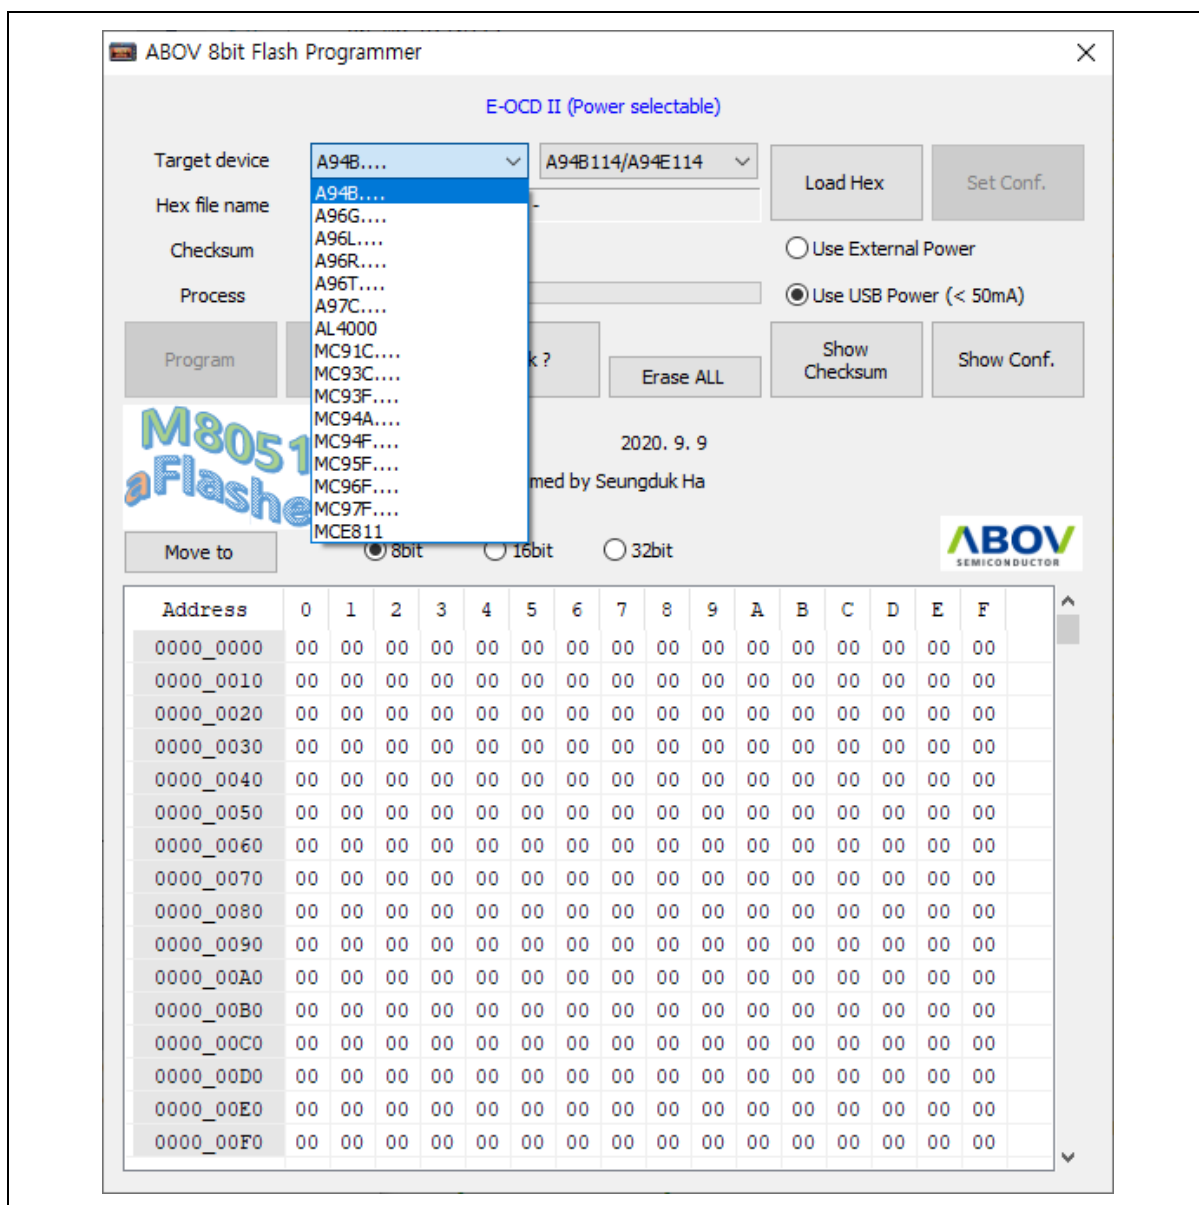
ABOV 8bit Flash Programmer

E-OCD II (Power selectable)

Target device
Hex file name
Checksum
Process

A94B....
A94B....
A96G....
A96L....
A96R....
A96T....
A97C....
AL4000
MC91C....
MC93C....
MC93F....
MC94A....
MC94F....
MC95F....
MC96F....
MC97F....
MCE811

A94B114/A94E114

Load Hex
Set Conf.

Use External Power
Use USB Power (< 50mA)

Program
k ?
Erase ALL
Show Checksum
Show Conf.

M8051
aFlashe

2020. 9. 9
med by Seungduk Ha

Move to
8bit
16bit
32bit

ABOV SEMICONDUCTOR

| Address | 0 | 1 | 2 | 3 | 4 | 5 | 6 | 7 | 8 | 9 | A | B | C | D | E | F |
|---|---|---|---|---|---|---|---|---|---|---|---|---|---|---|---|---|
| 0000_0000 | 00 | 00 | 00 | 00 | 00 | 00 | 00 | 00 | 00 | 00 | 00 | 00 | 00 | 00 | 00 | 00 |
| 0000_0010 | 00 | 00 | 00 | 00 | 00 | 00 | 00 | 00 | 00 | 00 | 00 | 00 | 00 | 00 | 00 | 00 |
| 0000_0020 | 00 | 00 | 00 | 00 | 00 | 00 | 00 | 00 | 00 | 00 | 00 | 00 | 00 | 00 | 00 | 00 |
| 0000_0030 | 00 | 00 | 00 | 00 | 00 | 00 | 00 | 00 | 00 | 00 | 00 | 00 | 00 | 00 | 00 | 00 |
| 0000_0040 | 00 | 00 | 00 | 00 | 00 | 00 | 00 | 00 | 00 | 00 | 00 | 00 | 00 | 00 | 00 | 00 |
| 0000_0050 | 00 | 00 | 00 | 00 | 00 | 00 | 00 | 00 | 00 | 00 | 00 | 00 | 00 | 00 | 00 | 00 |
| 0000_0060 | 00 | 00 | 00 | 00 | 00 | 00 | 00 | 00 | 00 | 00 | 00 | 00 | 00 | 00 | 00 | 00 |
| 0000_0070 | 00 | 00 | 00 | 00 | 00 | 00 | 00 | 00 | 00 | 00 | 00 | 00 | 00 | 00 | 00 | 00 |
| 0000_0080 | 00 | 00 | 00 | 00 | 00 | 00 | 00 | 00 | 00 | 00 | 00 | 00 | 00 | 00 | 00 | 00 |
| 0000_0090 | 00 | 00 | 00 | 00 | 00 | 00 | 00 | 00 | 00 | 00 | 00 | 00 | 00 | 00 | 00 | 00 |
| 0000_00A0 | 00 | 00 | 00 | 00 | 00 | 00 | 00 | 00 | 00 | 00 | 00 | 00 | 00 | 00 | 00 | 00 |
| 0000_00B0 | 00 | 00 | 00 | 00 | 00 | 00 | 00 | 00 | 00 | 00 | 00 | 00 | 00 | 00 | 00 | 00 |
| 0000_00C0 | 00 | 00 | 00 | 00 | 00 | 00 | 00 | 00 | 00 | 00 | 00 | 00 | 00 | 00 | 00 | 00 |
| 0000_00D0 | 00 | 00 | 00 | 00 | 00 | 00 | 00 | 00 | 00 | 00 | 00 | 00 | 00 | 00 | 00 | 00 |
| 0000_00E0 | 00 | 00 | 00 | 00 | 00 | 00 | 00 | 00 | 00 | 00 | 00 | 00 | 00 | 00 | 00 | 00 |
| 0000_00F0 | 00 | 00 | 00 | 00 | 00 | 00 | 00 | 00 | 00 | 00 | 00 | 00 | 00 | 00 | 00 | 00 |